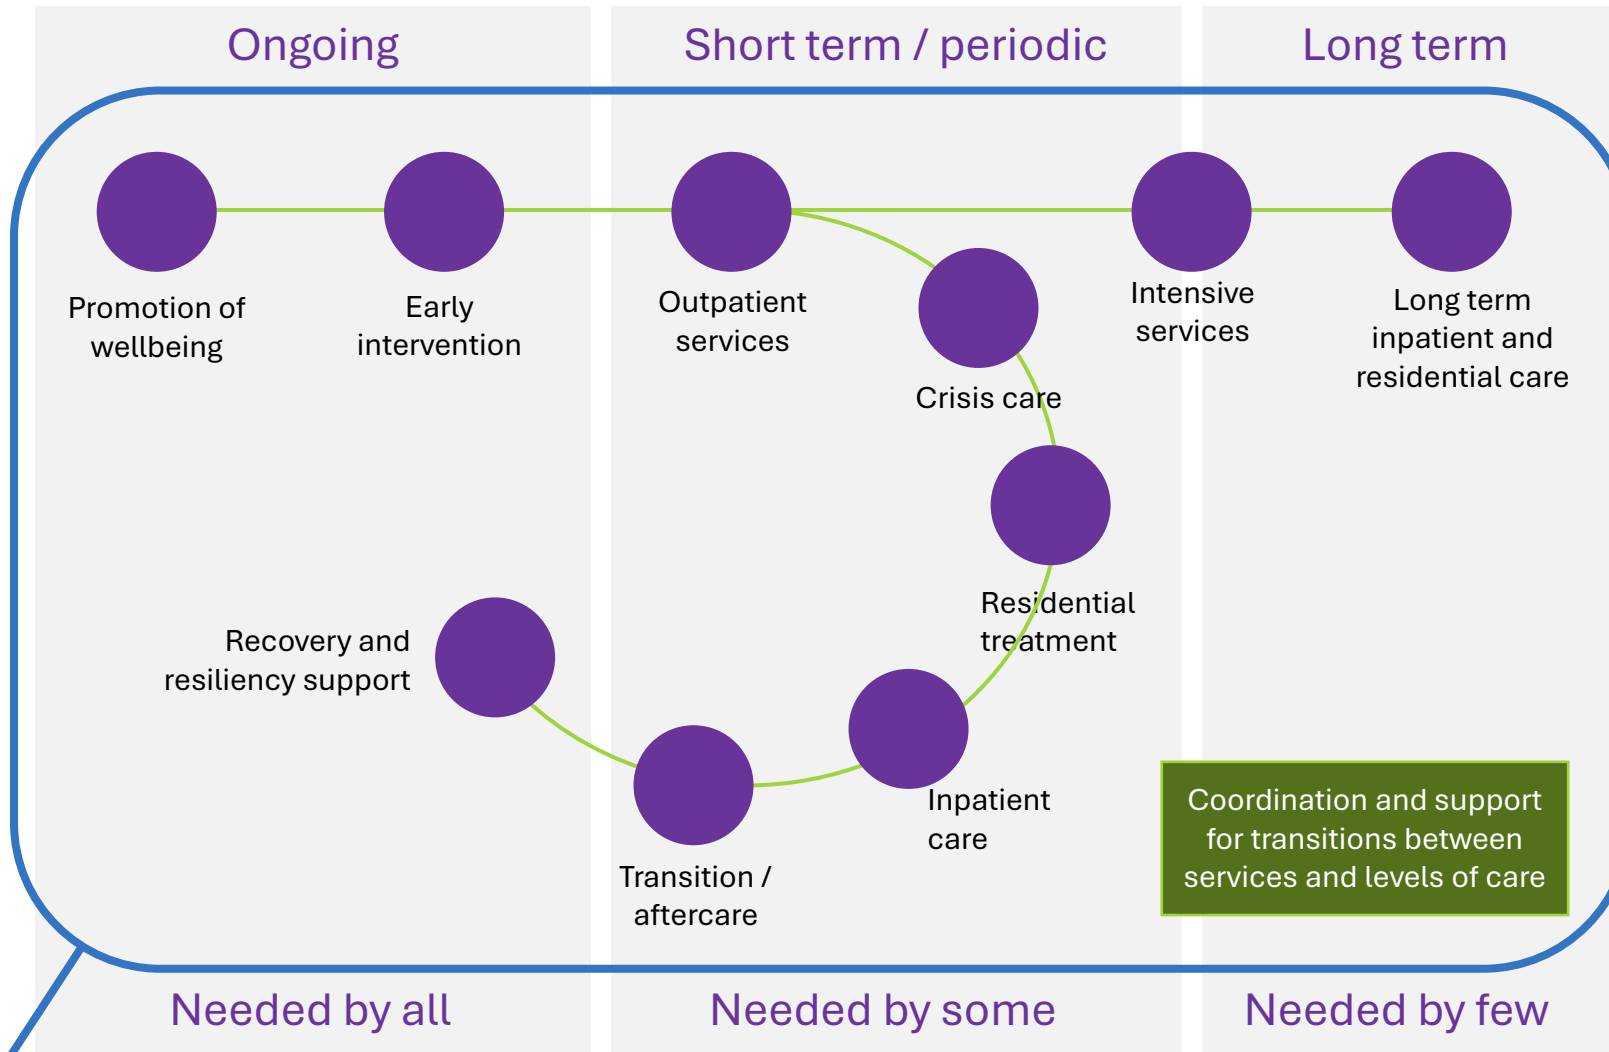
Ongoing

Short term / periodic

Long term

Promotion of wellbeing

Early intervention

Outpatient services

Crisis care

Intensive services

Long term inpatient and residential care

Residential treatment

Recovery and resiliency support

Inpatient care

Transition / aftercare

Coordination and support for transitions between services and levels of care

Needed by all

Needed by some

Needed by few